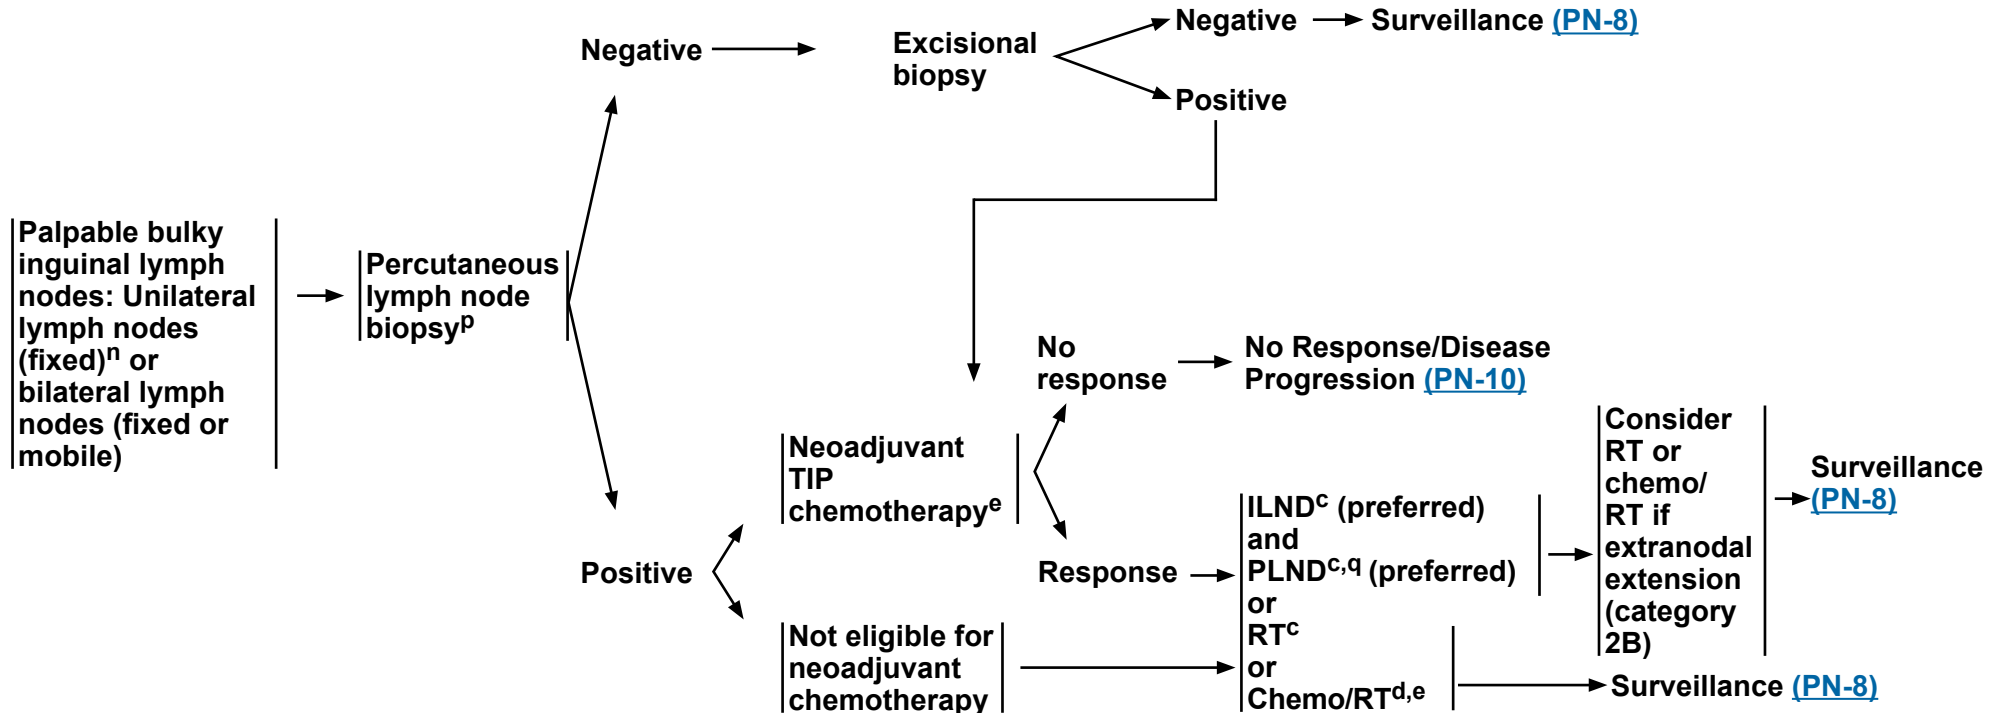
Palpable bulky inguinal lymph nodes: Unilateral lymph nodes (fixed)$^n$ or bilateral lymph nodes (fixed or mobile)

Percutaneous lymph node biopsy$^p$

Negative

Excisional biopsy

Negative

Surveillance (PN-8)

Positive

Positive

Neoadjuvant TIP chemotherapy$^e$

No response

No Response/Disease Progression (PN-10)

Response

Not eligible for neoadjuvant chemotherapy

ILND$^c$ (preferred) and PLND$^{c,q}$ (preferred) or RT$^c$ or Chemo/RT$^{d,e}$

Consider RT or chemo/ RT if extranodal extension (category 2B)

Surveillance (PN-8)

Surveillance (PN-8)